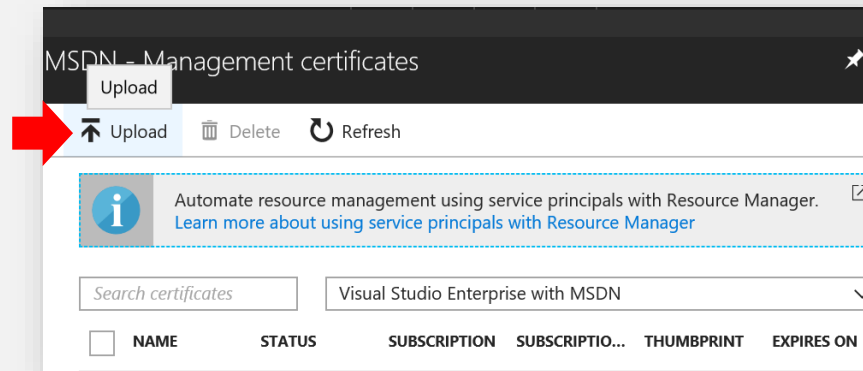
MSDN - Management certificates

Upload

Upload Delete Refresh

Automate resource management using service principals with Resource Manager.
Learn more about using service principals with Resource Manager

Search certificates

Visual Studio Enterprise with MSDN

| NAME | STATUS | SUBSCRIPTION | SUBSCRIPTIO... | THUMBPRINT | EXPIRES ON |
|---|---|---|---|---|---|